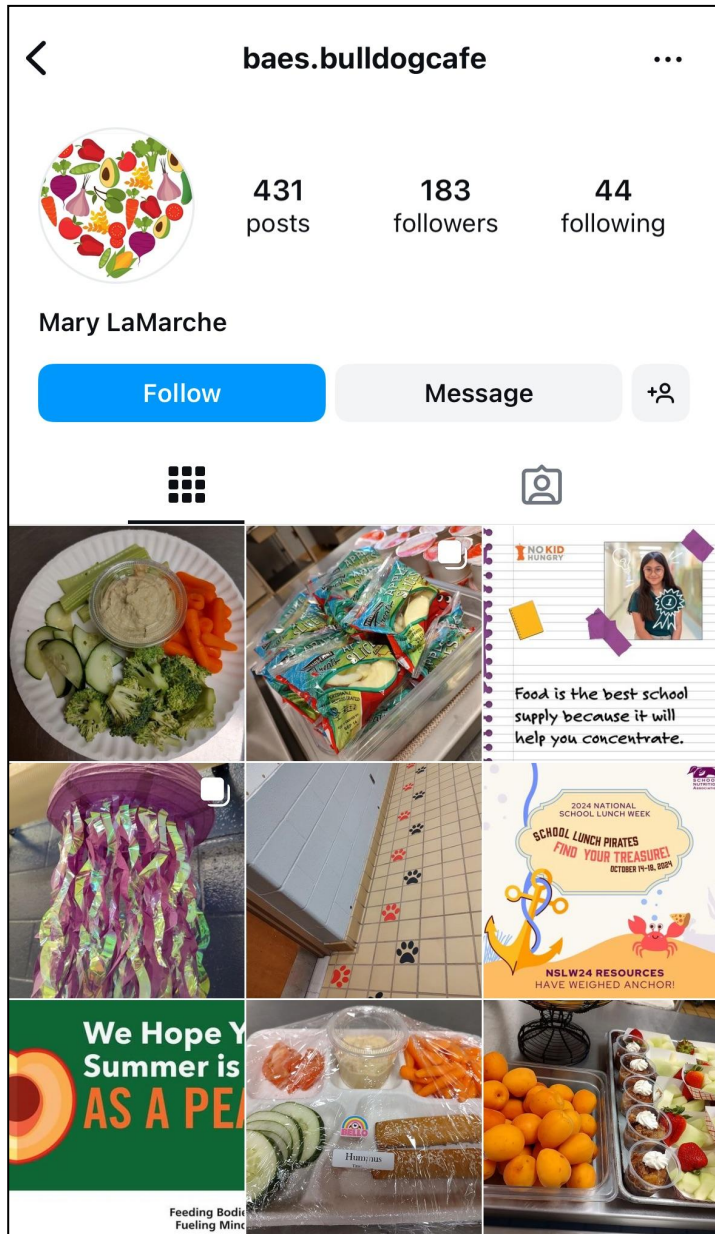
baes.bulldogcafe

431 posts

183 followers

44 following

Mary LaMarche

Follow

Message

NO KID HUNGRY

Food is the best school supply because it will help you concentrate.

2024 NATIONAL SCHOOL LUNCH WEEK

SCHOOL LUNCH PIRATES FIND YOUR TREASURE! OCTOBER 14-18, 2024

NSLW24 RESOURCES HAVE WEIGHED ANCHOR!

We Hope Y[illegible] Summer is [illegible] AS A PEA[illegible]

Feeding Bodie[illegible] Fueling Mind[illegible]

Hummus